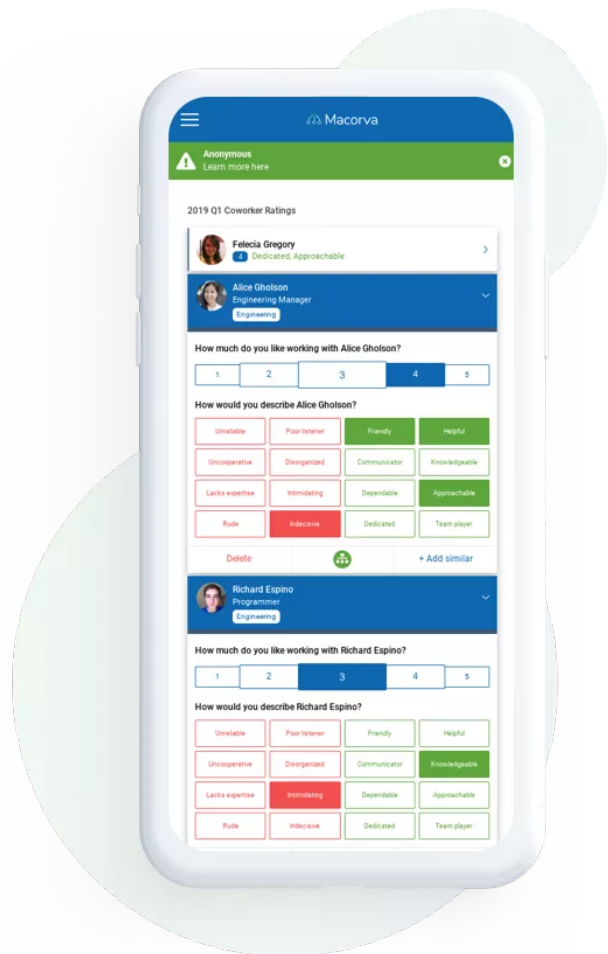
Macorva

Anonymous
Learn more here

2019 Q1 Coworker Ratings

Felecia Gregory
4 Dedicated, Approachable

Alice Gholson
Engineering Manager
Engineering

How much do you like working with Alice Gholson?

1 2 3 4 5

How would you describe Alice Gholson?

| Unreliable | Poor listener | Friendly | Helpful |
|---|---|---|---|
| Uncooperative | Disorganized | Communicator | Knowledgeable |
| Lacks expertise | Intimidating | Dependable | Approachable |
| Rude | Indecisive | Dedicated | Team player |

Delete + Add similar

Richard Espino
Programmer
Engineering

How much do you like working with Richard Espino?

1 2 3 4 5

How would you describe Richard Espino?

| Unreliable | Poor listener | Friendly | Helpful |
|---|---|---|---|
| Uncooperative | Disorganized | Communicator | Knowledgeable |
| Lacks expertise | Intimidating | Dependable | Approachable |
| Rude | Indecisive | Dedicated | Team player |